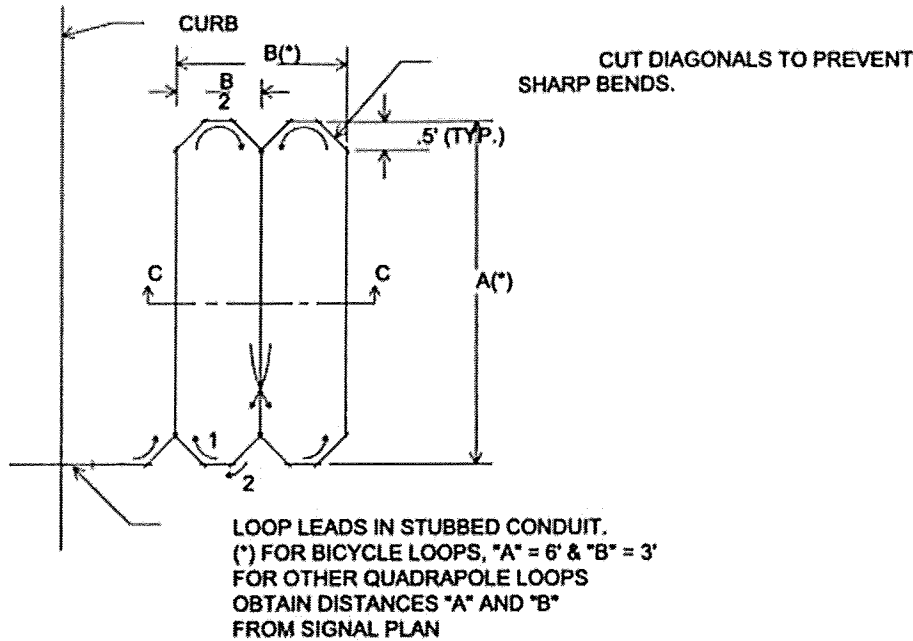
CURB

B(*)

$\frac{B}{2}$

CUT DIAGONALS TO PREVENT SHARP BENDS.

.5' (TYP.)

C

C

A(*)

1

2

LOOP LEADS IN STUBBED CONDUIT.
(*) FOR BICYCLE LOOPS, "A" = 6' & "B" = 3'
FOR OTHER QUADRAPOLE LOOPS
OBTAIN DISTANCES "A" AND "B"
FROM SIGNAL PLAN